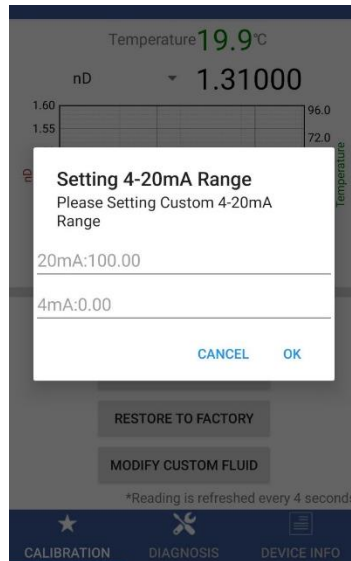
Temperature 19.9°C

nD 1.31000

1.60
1.55

96.0
72.0

nD

Temperature

Setting 4-20mA Range
Please Setting Custom 4-20mA Range

20mA:100.00

4mA:0.00

CANCEL OK

RESTORE TO FACTORY

MODIFY CUSTOM FLUID

*Reading is refreshed every 4 second

CALIBRATION DIAGNOSIS DEVICE INFO